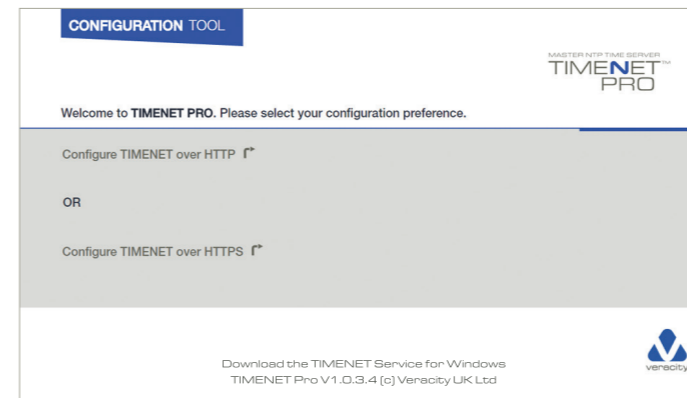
CONFIGURATION TOOL

MASTER NTP TIME SERVER
TIMENET™
PRO

Welcome to TIMENET PRO. Please select your configuration preference.

Configure TIMENET over HTTP

OR

Configure TIMENET over HTTPS

Download the TIMENET Service for Windows
TIMENET Pro V1.0.3.4 (c) Veracity UK Ltd

veracity